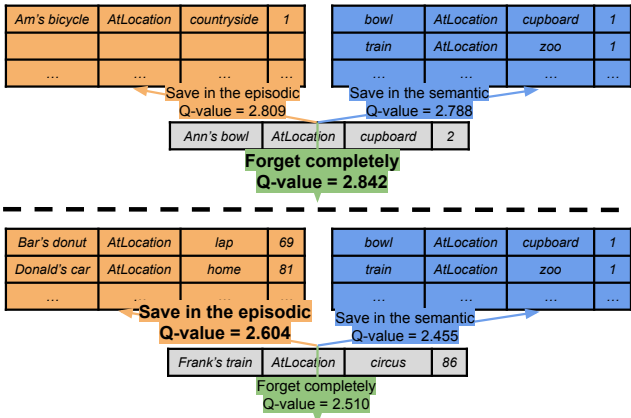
| Am's bicycle | AtLocation | countryside | 1 |
|---|---|---|---|
| | | | |
| ... | ... | ... | ... |

| bowl | AtLocation | cupboard | 1 |
|---|---|---|---|
| train | AtLocation | zoo | 1 |
| ... | ... | ... | ... |

Save in the episodic
Q-value = 2.809

Save in the semantic
Q-value = 2.788

| Ann's bowl | AtLocation | cupboard | 2 |
|---|---|---|---|

Forget completely
Q-value = 2.842

| Bar's donut | AtLocation | lap | 69 |
|---|---|---|---|
| Donald's car | AtLocation | home | 81 |
| ... | ... | ... | ... |

| bowl | AtLocation | cupboard | 1 |
|---|---|---|---|
| train | AtLocation | zoo | 1 |
| ... | ... | ... | ... |

Save in the episodic
Q-value = 2.604

Save in the semantic
Q-value = 2.455

| Frank's train | AtLocation | circus | 86 |
|---|---|---|---|

Forget completely
Q-value = 2.510